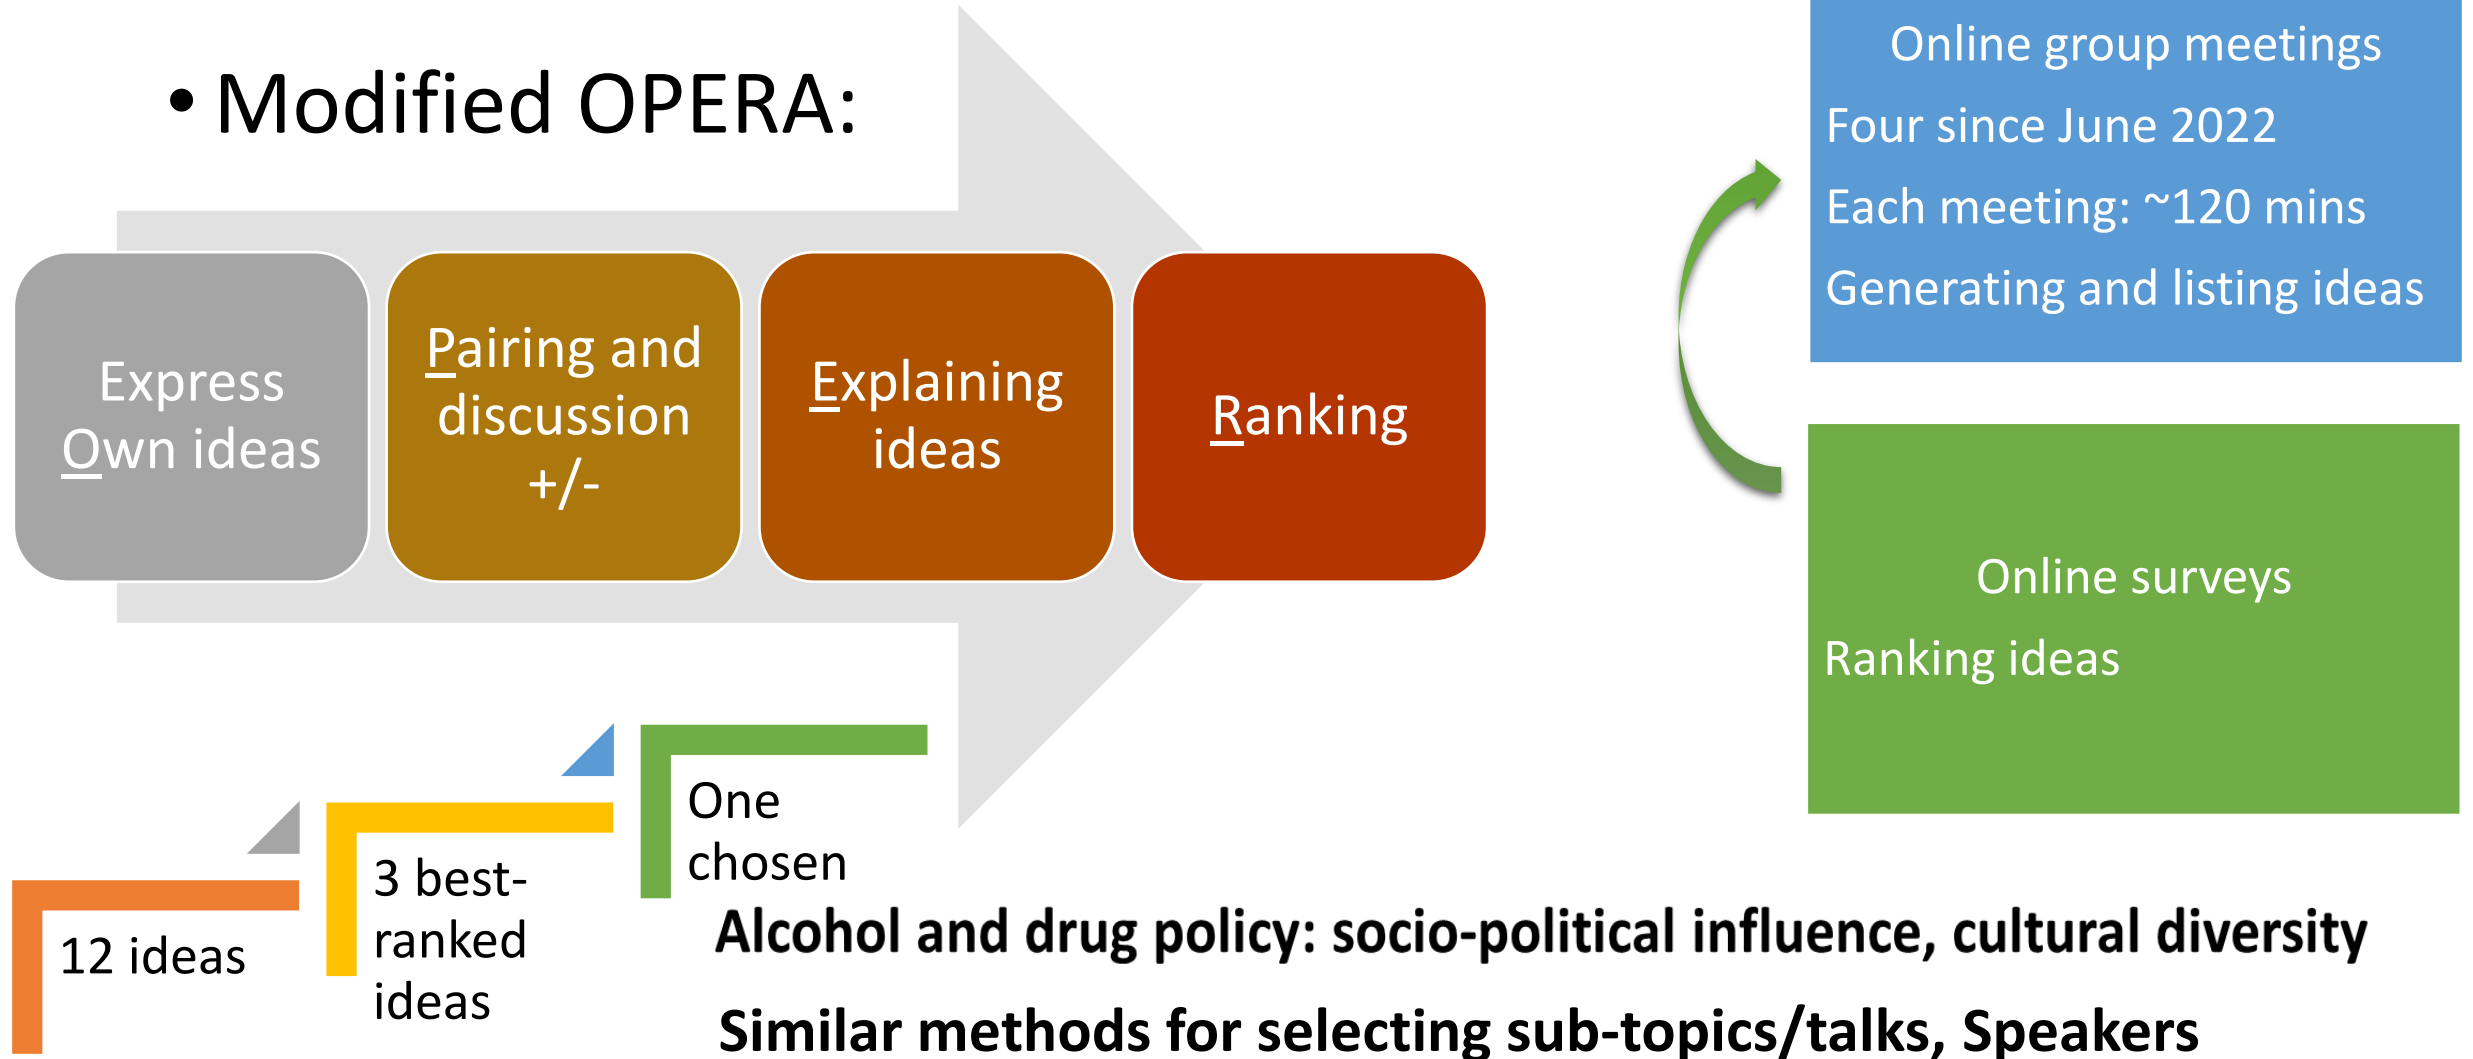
• Modified OPERA:

Express Own ideas

Pairing and discussion +/-

Explaining ideas

Ranking

Online group meetings
Four since June 2022
Each meeting: ~120 mins
Generating and listing ideas

Online surveys
Ranking ideas

12 ideas

3 best-ranked ideas

One chosen

Alcohol and drug policy: socio-political influence, cultural diversity

Similar methods for selecting sub-topics/talks, Speakers